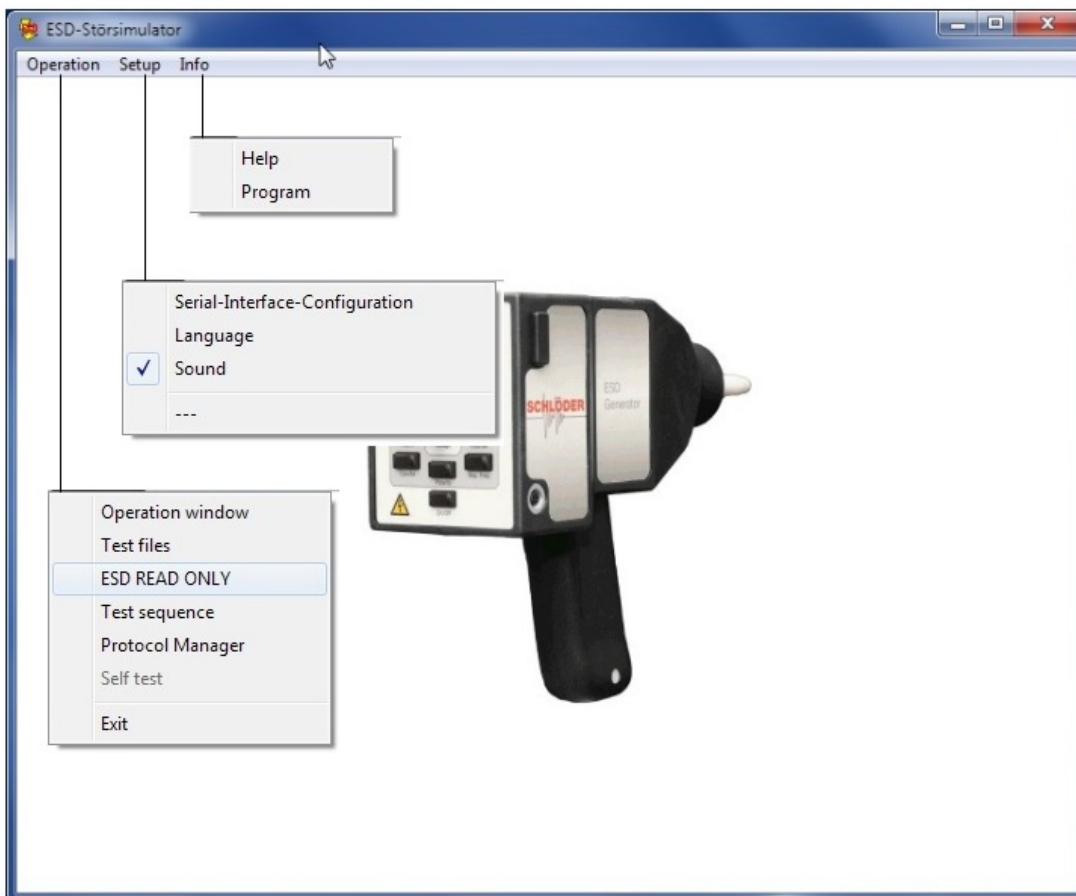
ESD-Störsimulator

Operation Setup Info

Help
Program

Serial-Interface-Configuration
Language
✓ Sound
---

SCHLÖDER
ESD Generator

Operation window
Test files
ESD READ ONLY
Test sequence
Protocol Manager
Self test
Exit